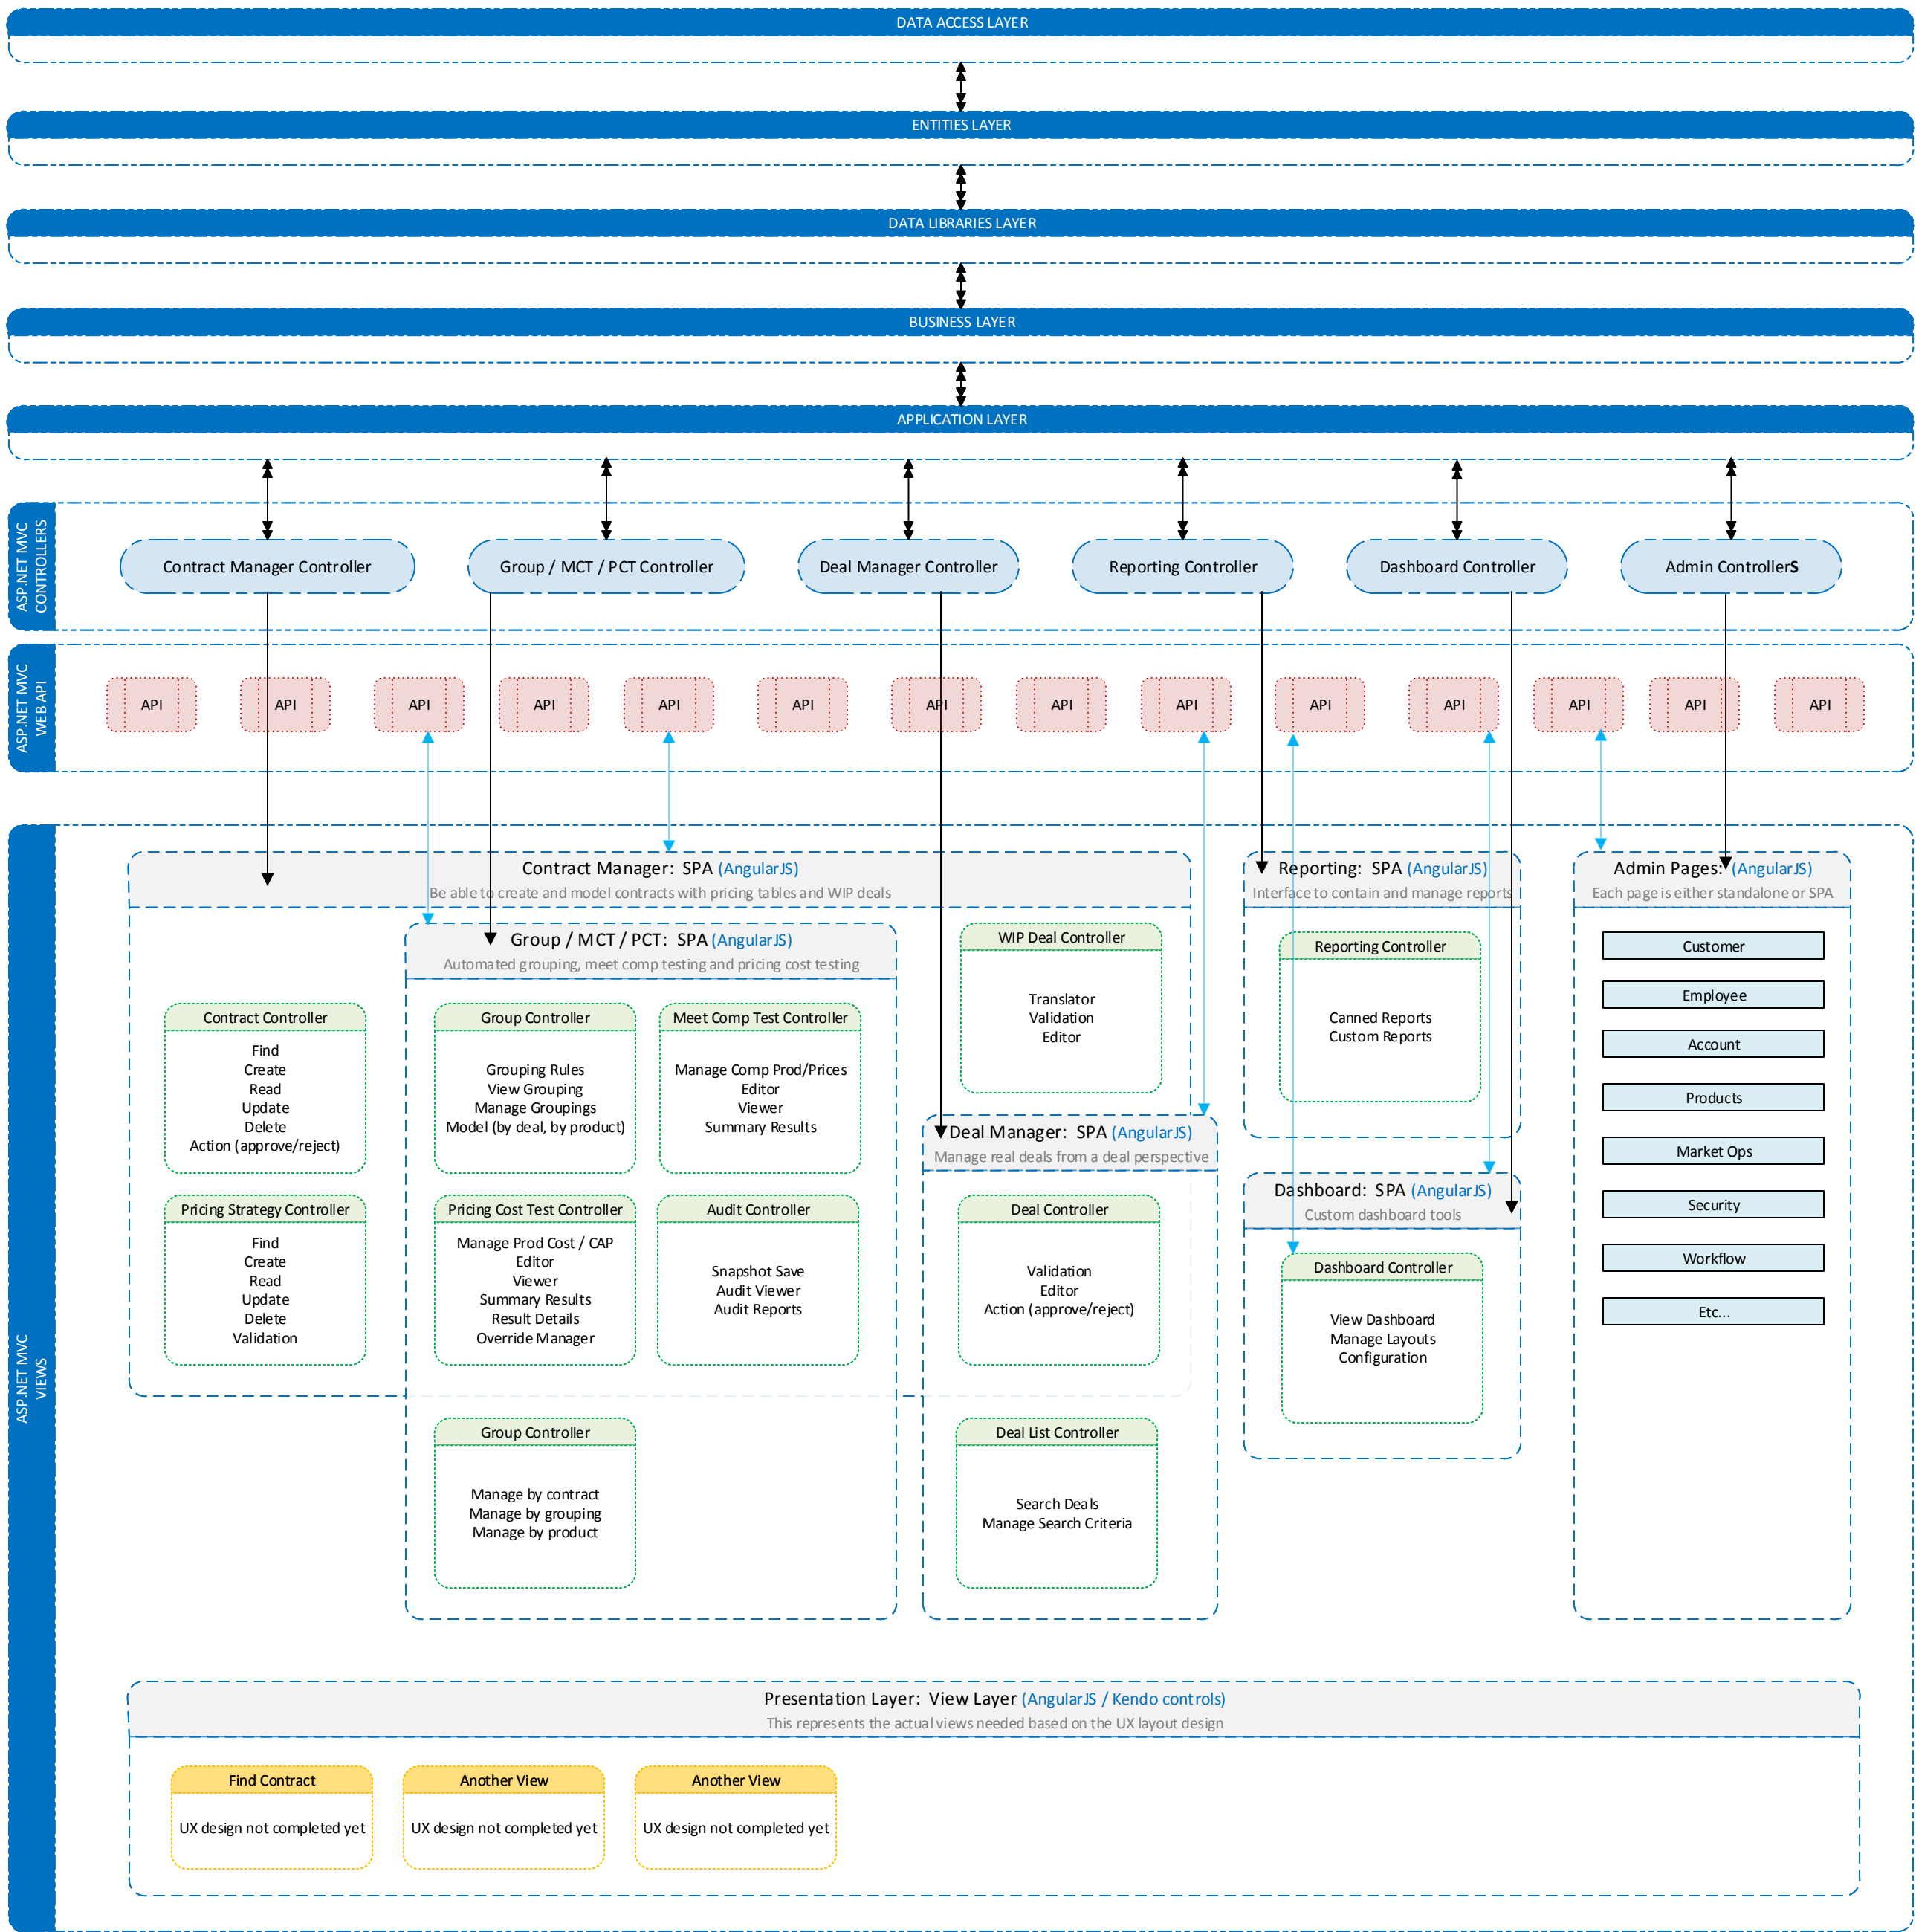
DATA ACCESS LAYER

ENTITIES LAYER

DATA LIBRARIES LAYER

BUSINESS LAYER

APPLICATION LAYER

ASP.NET MVC CONTROLLERS

Contract Manager Controller

Group / MCT / PCT Controller

Deal Manager Controller

Reporting Controller

Dashboard Controller

Admin ControlleRS

ASP.NET MVC WEB API

API API API API API API API API API API API API API API

ASP.NET MVC VIEWS

Contract Manager: SPA (AngularJS)
Be able to create and model contracts with pricing tables and WIP deals

Contract Controller
Find
Create
Read
Update
Delete
Action (approve/reject)

Pricing Strategy Controller
Find
Create
Read
Update
Delete
Validation

Group / MCT / PCT: SPA (AngularJS)
Automated grouping, meet comp testing and pricing cost testing

Group Controller
Grouping Rules
View Grouping
Manage Groupings
Model (by deal, by product)

Meet Comp Test Controller
Manage Comp Prod/Prices
Editor
Viewer
Summary Results

Pricing Cost Test Controller
Manage Prod Cost / CAP
Editor
Viewer
Summary Results
Result Details
Override Manager

Audit Controller
Snapshot Save
Audit Viewer
Audit Reports

Group Controller
Manage by contract
Manage by grouping
Manage by product

WIP Deal Controller
Translator
Validation
Editor

Deal Manager: SPA (AngularJS)
Manage real deals from a deal perspective

Deal Controller
Validation
Editor
Action (approve/reject)

Deal List Controller
Search Deals
Manage Search Criteria

Reporting: SPA (AngularJS)
Interface to contain and manage reports

Reporting Controller
Canned Reports
Custom Reports

Dashboard: SPA (AngularJS)
Custom dashboard tools

Dashboard Controller
View Dashboard
Manage Layouts
Configuration

Admin Pages: (AngularJS)
Each page is either standalone or SPA

Customer
Employee
Account
Products
Market Ops
Security
Workflow
Etc...

Presentation Layer: View Layer (AngularJS / Kendo controls)
This represents the actual views needed based on the UX layout design

Find Contract
UX design not completed yet

Another View
UX design not completed yet

Another View
UX design not completed yet